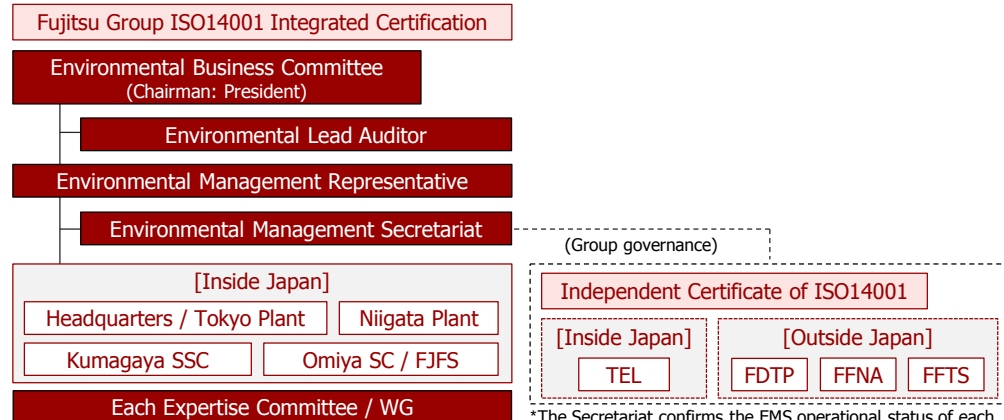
Fujitsu Group ISO14001 Integrated Certification

Environmental Business Committee
(Chairman: President)

Environmental Lead Auditor

Environmental Management Representative

Environmental Management Secretariat

(Group governance)

[Inside Japan]

Headquarters / Tokyo Plant

Niigata Plant

Kumagaya SSC

Omiya SC / FJFS

Each Expertise Committee / WG

Independent Certificate of ISO14001

[Inside Japan]

TEL

[Outside Japan]

FDTP

FFNA

FFTS

*The Secretariat confirms the EMS operational status of each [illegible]